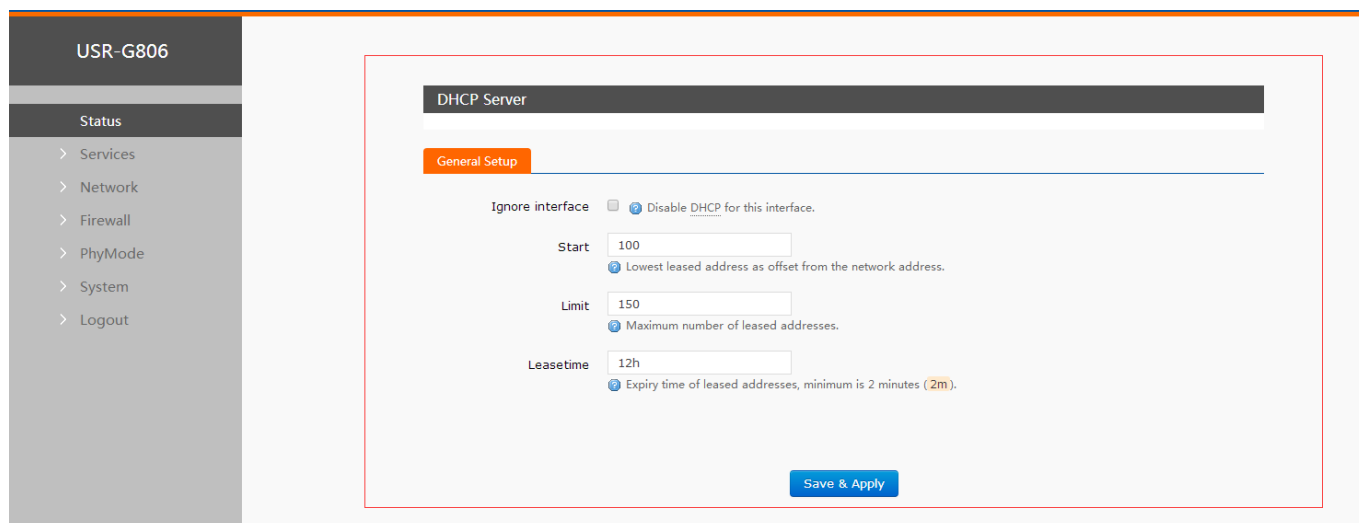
USR-G806

Status
Services
Network
Firewall
PhyMode
System
Logout

DHCP Server

General Setup

Ignore interface
Disable DHCP for this interface.

Start
100
Lowest leased address as offset from the network address.

Limit
150
Maximum number of leased addresses.

Leasetime
12h
Expiry time of leased addresses, minimum is 2 minutes (2m).

Save & Apply